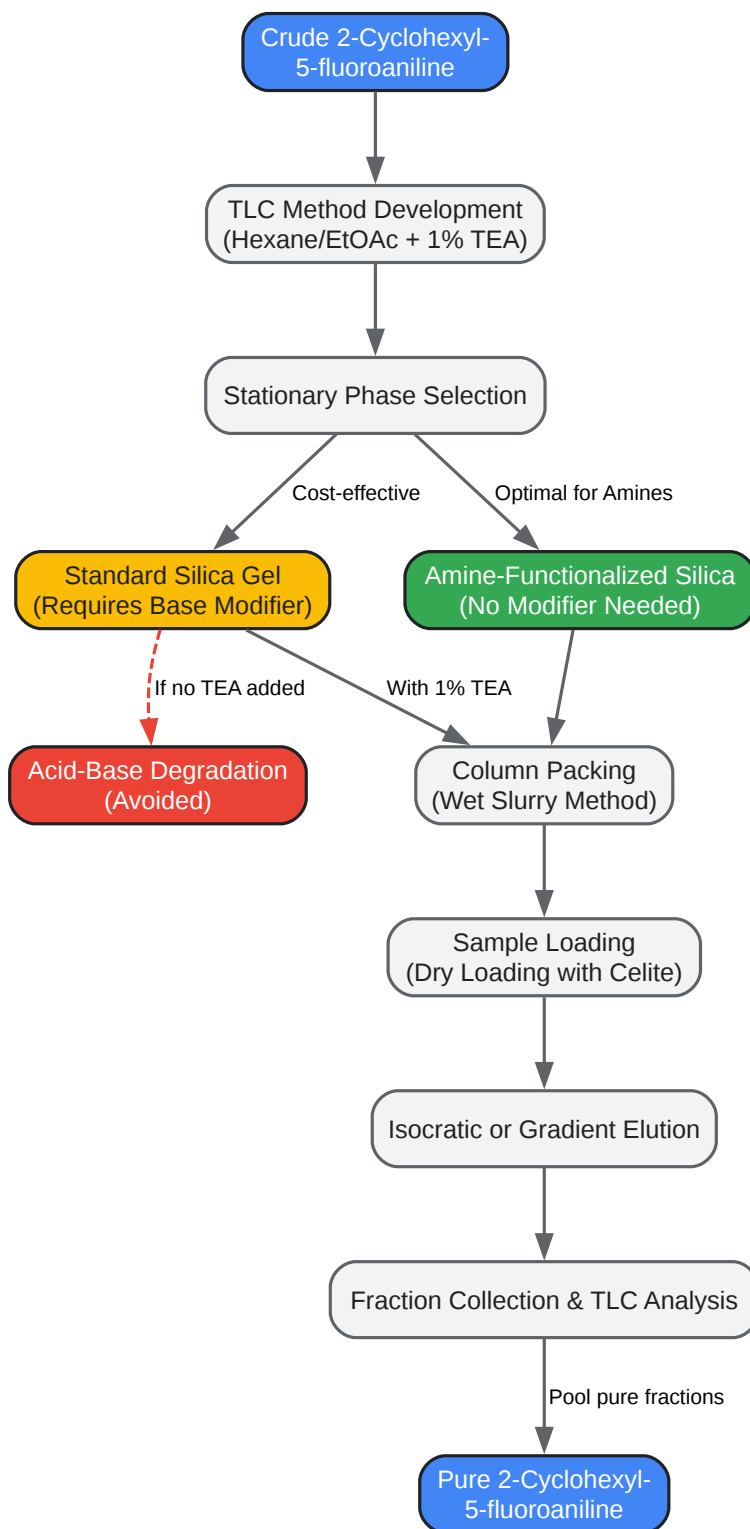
Crude 2-Cyclohexyl-5-fluoroaniline

TLC Method Development (Hexane/EtOAc + 1% TEA)

Stationary Phase Selection

Cost-effective

Optimal for Amines

Standard Silica Gel (Requires Base Modifier)

Amine-Functionalized Silica (No Modifier Needed)

If no TEA added

With 1% TEA

Acid-Base Degradation (Avoided)

Column Packing (Wet Slurry Method)

Sample Loading (Dry Loading with Celite)

Isocratic or Gradient Elution

Fraction Collection & TLC Analysis

Pool pure fractions

Pure 2-Cyclohexyl-5-fluoroaniline